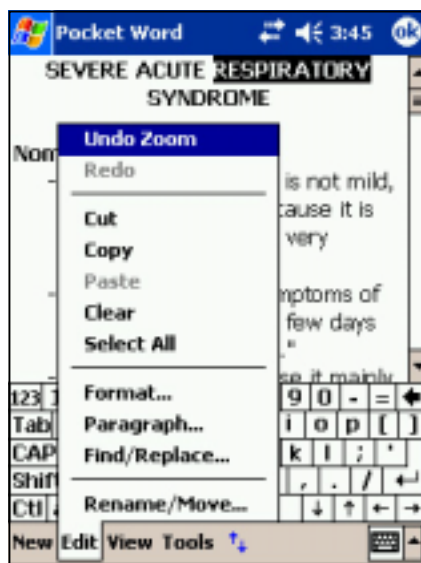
Pocket Word 3:45 ok

SEVERE ACUTE RESPIRATORY SYNDROME

Nom

is not mild, cause it is very

mptoms of few days

se it mainly

Undo Zoom
Redo
Cut
Copy
Paste
Clear
Select All
Format...
Paragraph...
Find/Replace...
Rename/Move...

123 1 9 0 - =
Tab i o p [ ]
CAP k l ; '
Shift , . /
Ctl

New Edit View Tools